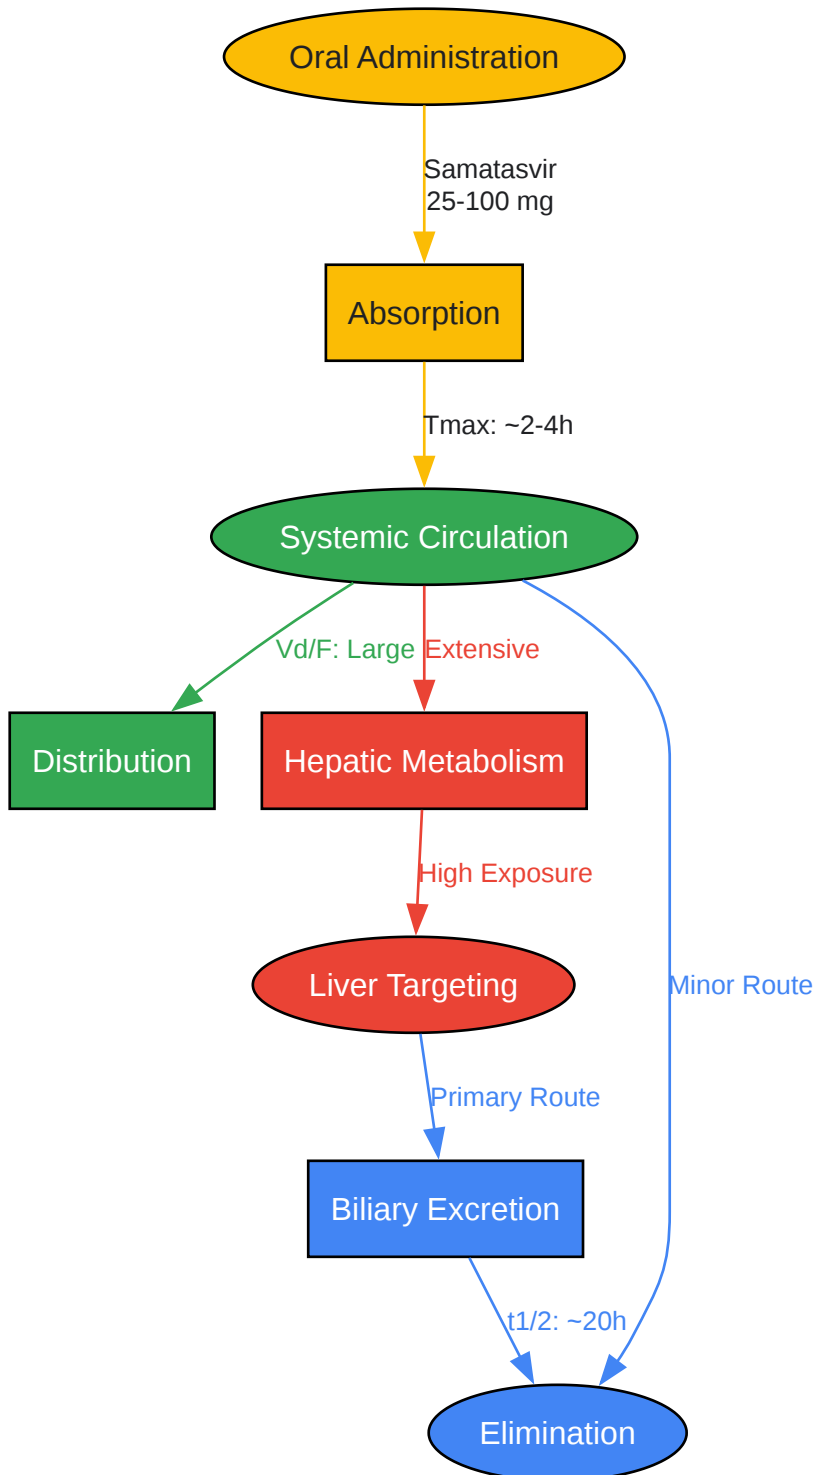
Oral Administration

Samatasvir
25-100 mg

Absorption

Tmax: ~2-4h

Systemic Circulation

Vd/F: Large

Extensive

Distribution

Hepatic Metabolism

High Exposure

Liver Targeting

Minor Route

Primary Route

Biliary Excretion

t1/2: ~20h

Elimination